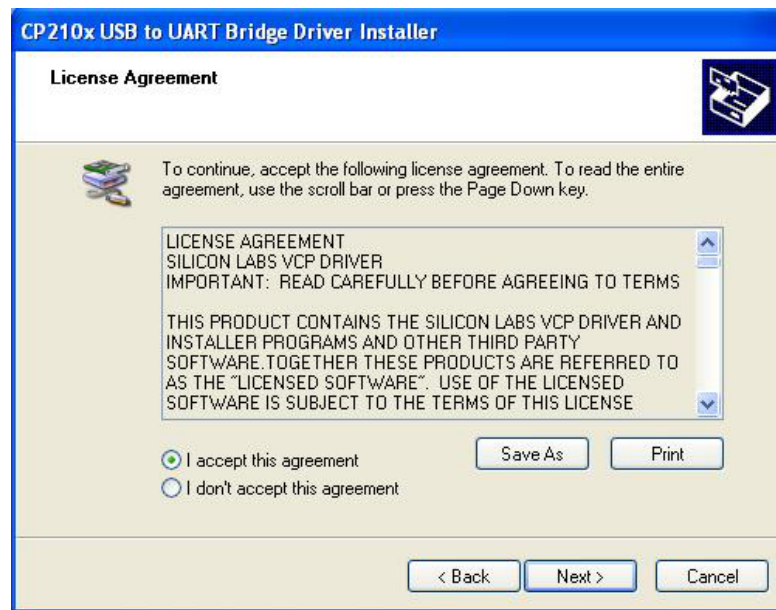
CP210x USB to UART Bridge Driver Installer

License Agreement

To continue, accept the following license agreement. To read the entire agreement, use the scroll bar or press the Page Down key.

LICENSE AGREEMENT
SILICON LABS VCP DRIVER
IMPORTANT: READ CAREFULLY BEFORE AGREEING TO TERMS

THIS PRODUCT CONTAINS THE SILICON LABS VCP DRIVER AND INSTALLER PROGRAMS AND OTHER THIRD PARTY SOFTWARE.TOGETHER THESE PRODUCTS ARE REFERRED TO AS THE "LICENSED SOFTWARE". USE OF THE LICENSED SOFTWARE IS SUBJECT TO THE TERMS OF THIS LICENSE

Save As
Print

I accept this agreement
I don't accept this agreement

< Back
Next >
Cancel